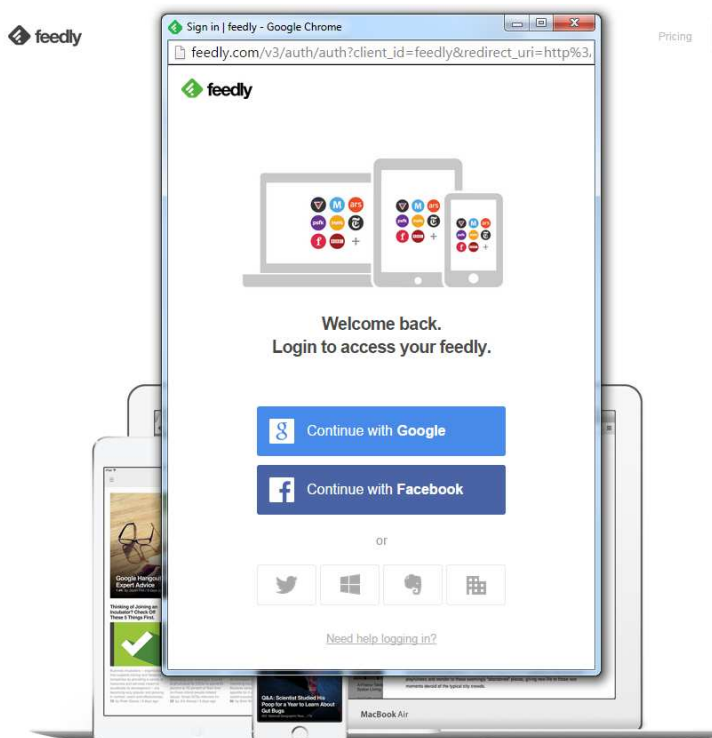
feedly

Pricing

Sign in | feedly - Google Chrome

feedly.com/v3/auth/auth?client_id=feedly&redirect_uri=http%3,

feedly

ars
+

Welcome back.
Login to access your feedly.

Continue with Google

Continue with Facebook

or

Need help logging in?

Google Hangout Expert Advice

Thinking of Joining an Incubator? Check Off These 5 Things First.

Q&A: Scientist Studied His Poop for a Year to Learn About Gut Bugs

MacBook Air